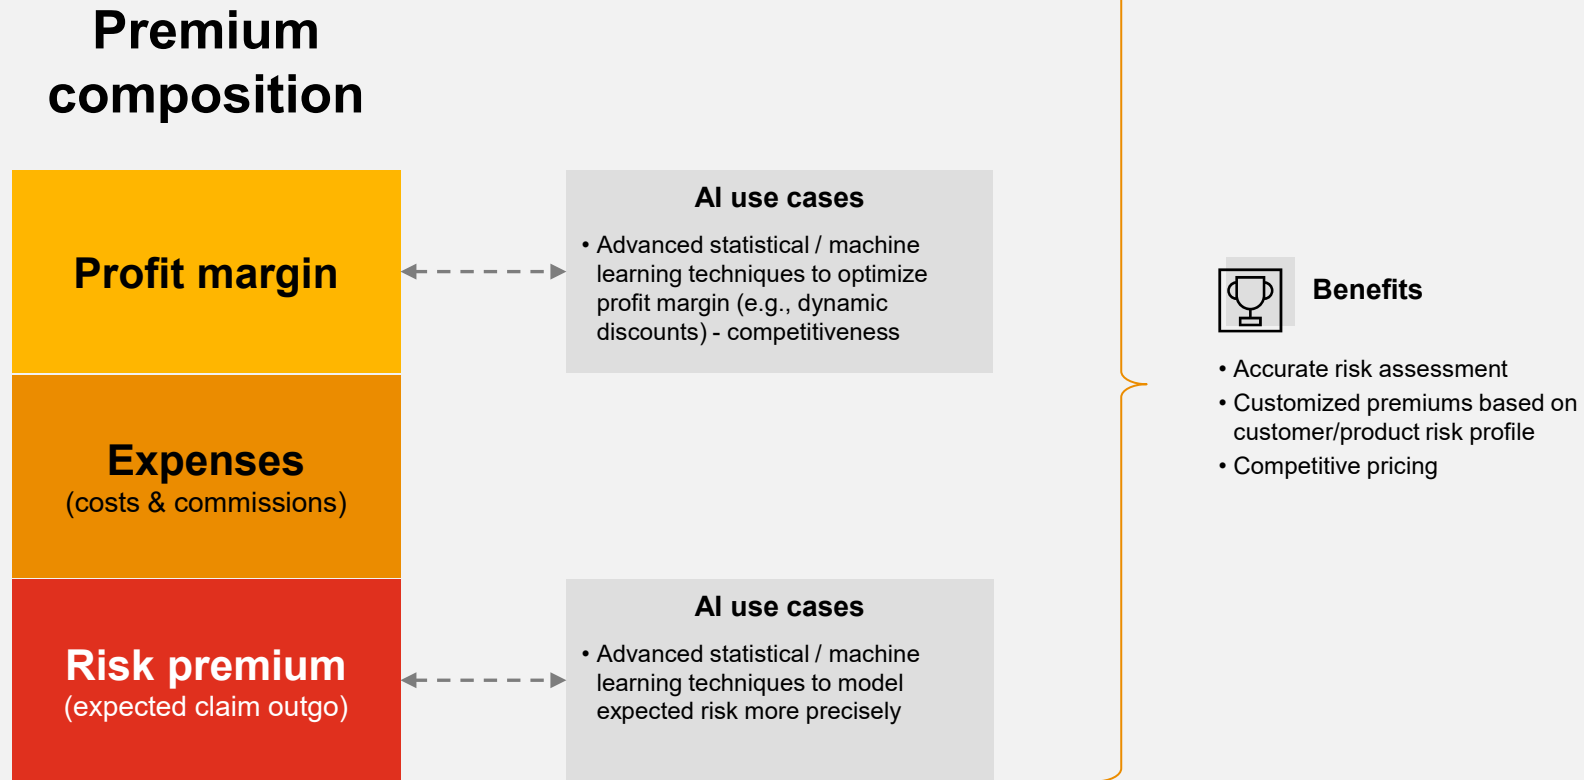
Premium composition

Profit margin

Expenses
(costs & commissions)

Risk premium
(expected claim outgo)

AI use cases

• Advanced statistical / machine learning techniques to optimize profit margin (e.g., dynamic discounts) - competitiveness

AI use cases

• Advanced statistical / machine learning techniques to model expected risk more precisely

Benefits

• Accurate risk assessment
• Customized premiums based on customer/product risk profile
• Competitive pricing